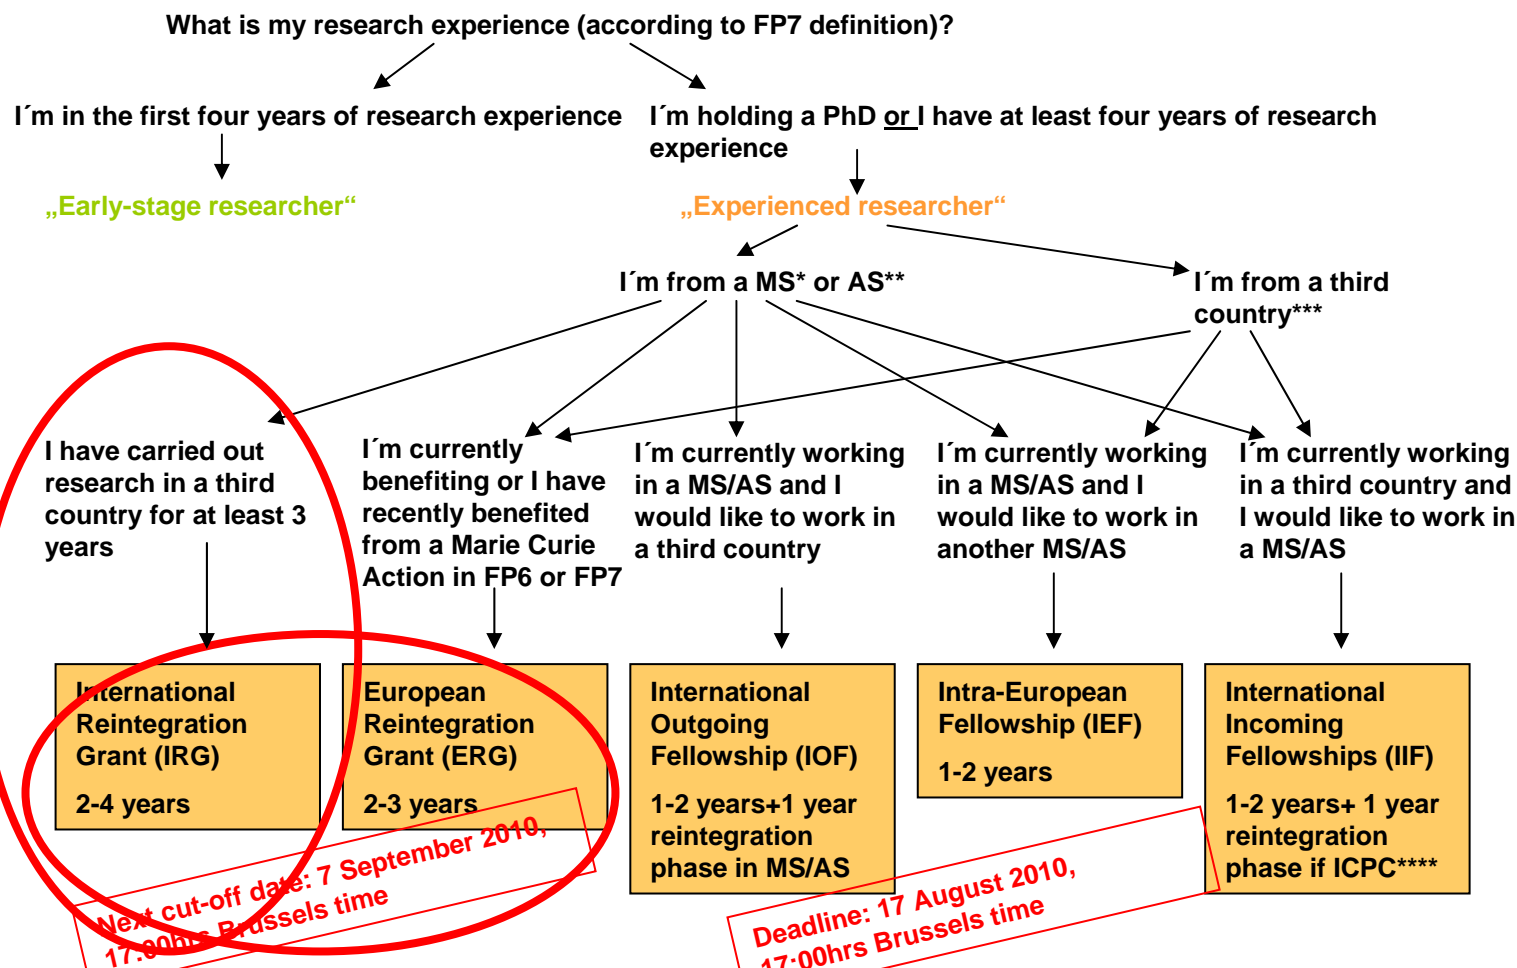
What is my research experience (according to FP7 definition)?

I´m in the first four years of research experience

I´m holding a PhD or I have at least four years of research experience

„Early-stage researcher“

„Experienced researcher“

I´m from a MS* or AS**

I´m from a third country***

I have carried out research in a third country for at least 3 years

I´m currently benefiting or I have recently benefited from a Marie Curie Action in FP6 or FP7

I´m currently working in a MS/AS and I would like to work in a third country

I´m currently working in a MS/AS and I would like to work in another MS/AS

I´m currently working in a third country and I would like to work in a MS/AS

International Reintegration Grant (IRG)

2-4 years

European Reintegration Grant (ERG)

2-3 years

International Outgoing Fellowship (IOF)

1-2 years+1 year reintegration phase in MS/AS

Intra-European Fellowship (IEF)

1-2 years

International Incoming Fellowships (IIF)

1-2 years+ 1 year reintegration phase if ICPC****

Next cut-off date: 7 September 2010, 17:00hrs Brussels time

Deadline: 17 August 2010, 17:00hrs Brussels time